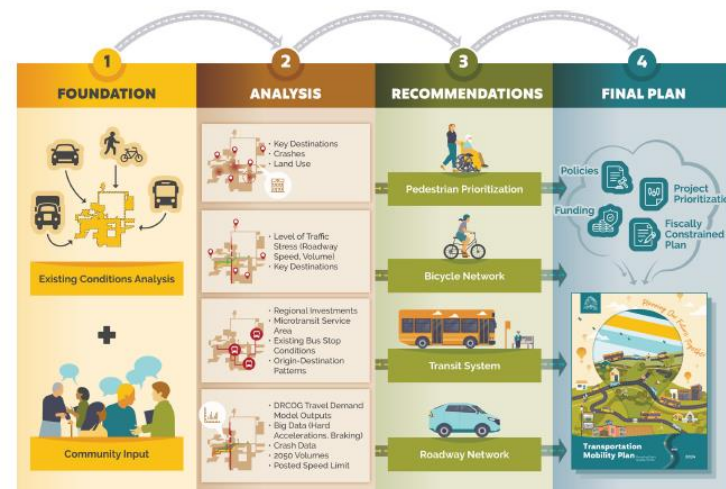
1
FOUNDATION

Existing Conditions Analysis

Community Input

2
ANALYSIS

• Key Destinations
• Crashes
• Land Use

• Level of Traffic Stress (Roadway Speed, Volume)
• Key Destinations

• Regional Investments
• Microtransit Service Area
• Existing Bus Stop Conditions
• Origin-Destination Patterns

• DRCOG Travel Demand Model Outputs
• Big Data (Hard Accelerations, Braking)
• Crash Data
• 2050 Volumes
• Posted Speed Limit

3
RECOMMENDATIONS

Pedestrian Prioritization

Bicycle Network

Transit System

Roadway Network

4
FINAL PLAN

Policies

Project Prioritiz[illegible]

Funding

Fiscally Constrained Plan

Planning Our Future Together

Transportation Mobility Plan

2024